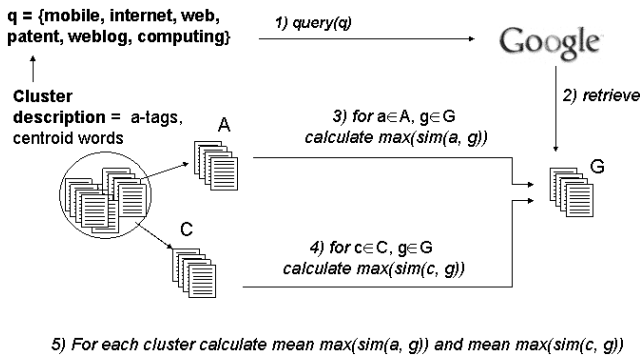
q = {mobile, internet, web, patent, weblog, computing}

1) query(q)

Google

2) retrieve

Cluster description = a-tags, centroid words

A

3) for a∈A, g∈G
calculate max(sim(a, g))

G

C

4) for c∈C, g∈G
calculate max(sim(c, g))

5) For each cluster calculate mean max(sim(a, g)) and mean max(sim(c, g))